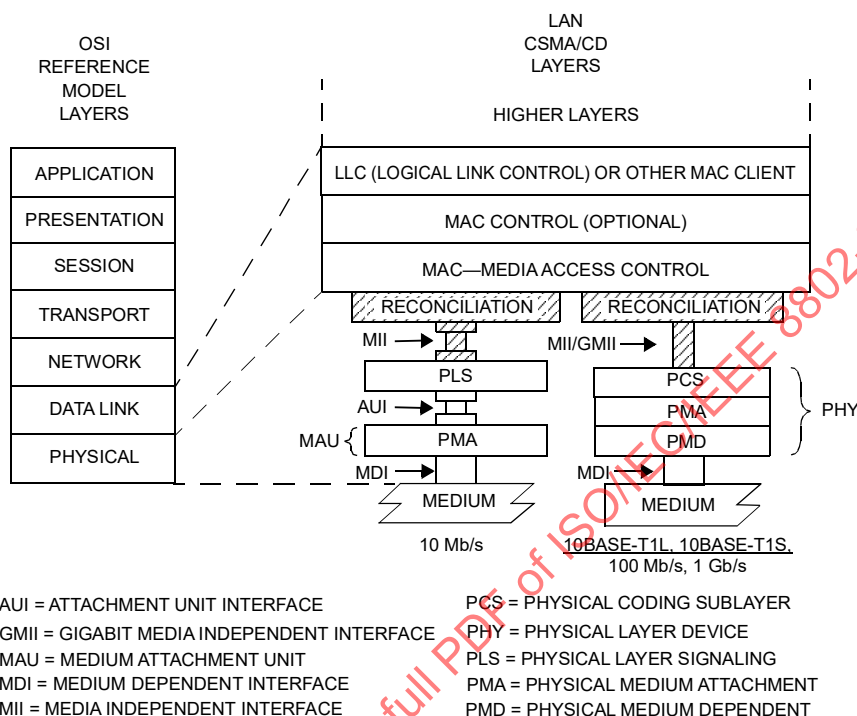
OSI
REFERENCE
MODEL
LAYERS

APPLICATION
PRESENTATION
SESSION
TRANSPORT
NETWORK
DATA LINK
PHYSICAL

LAN
CSMA/CD
LAYERS

HIGHER LAYERS
LLC (LOGICAL LINK CONTROL) OR OTHER MAC CLIENT
MAC CONTROL (OPTIONAL)
MAC—MEDIA ACCESS CONTROL

RECONCILIATION
MII
PLS
AUI
MAU
PMA
MDI
MEDIUM
10 Mb/s

RECONCILIATION
MII/GMII
PCS
PMA
PMD
PHY
MDI
MEDIUM
10BASE-T1L, 10BASE-T1S, 100 Mb/s, 1 Gb/s

AUI = ATTACHMENT UNIT INTERFACE
GMII = GIGABIT MEDIA INDEPENDENT INTERFACE
MAU = MEDIUM ATTACHMENT UNIT
MDI = MEDIUM DEPENDENT INTERFACE
MII = MEDIA INDEPENDENT INTERFACE

PCS = PHYSICAL CODING SUBLAYER
PHY = PHYSICAL LAYER DEVICE
PLS = PHYSICAL LAYER SIGNALING
PMA = PHYSICAL MEDIUM ATTACHMENT
PMD = PHYSICAL MEDIUM DEPENDENT

full PDF of ISO/IEC/IEEE 8802